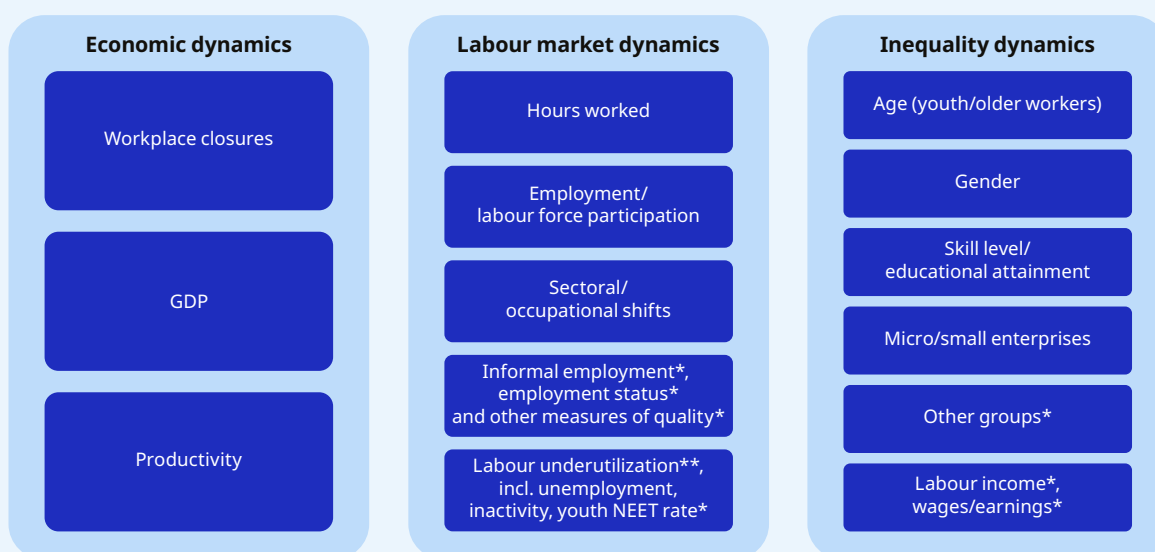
Economic dynamics

Workplace closures

GDP

Productivity

Labour market dynamics

Hours worked

Employment/ labour force participation

Sectoral/ occupational shifts

Informal employment*, employment status* and other measures of quality*

Labour underutilization**, incl. unemployment, inactivity, youth NEET rate*

Inequality dynamics

Age (youth/older workers)

Gender

Skill level/ educational attainment

Micro/small enterprises

Other groups*

Labour income*, wages/earnings*